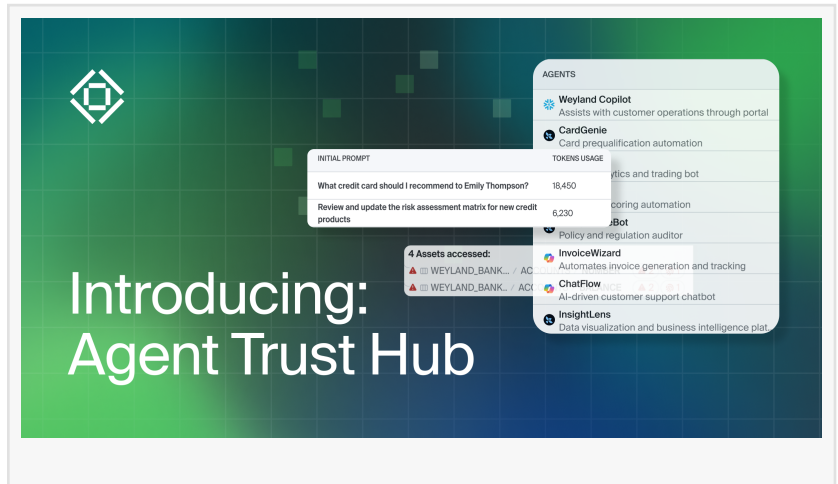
AGENTS

Weyland Copilot
Assists with customer operations through portal

CardGenie
Card prequalification automation

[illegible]ytics and trading bot

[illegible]coring automation

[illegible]eBot
Policy and regulation auditor

InvoiceWizard
Automates invoice generation and tracking

ChatFlow
AI-driven customer support chatbot

InsightLens
Data visualization and business intelligence plat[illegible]

| INITIAL PROMPT | TOKENS USAGE |
|---|---|
| What credit card should I recommend to Emily Thompson? | 18,450 |
| Review and update the risk assessment matrix for new credit products | 6,230 |

4 Assets accessed:
WEYLAND_BANK... / AC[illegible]
WEYLAND_BANK... / AC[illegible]

Introducing:
Agent Trust Hub